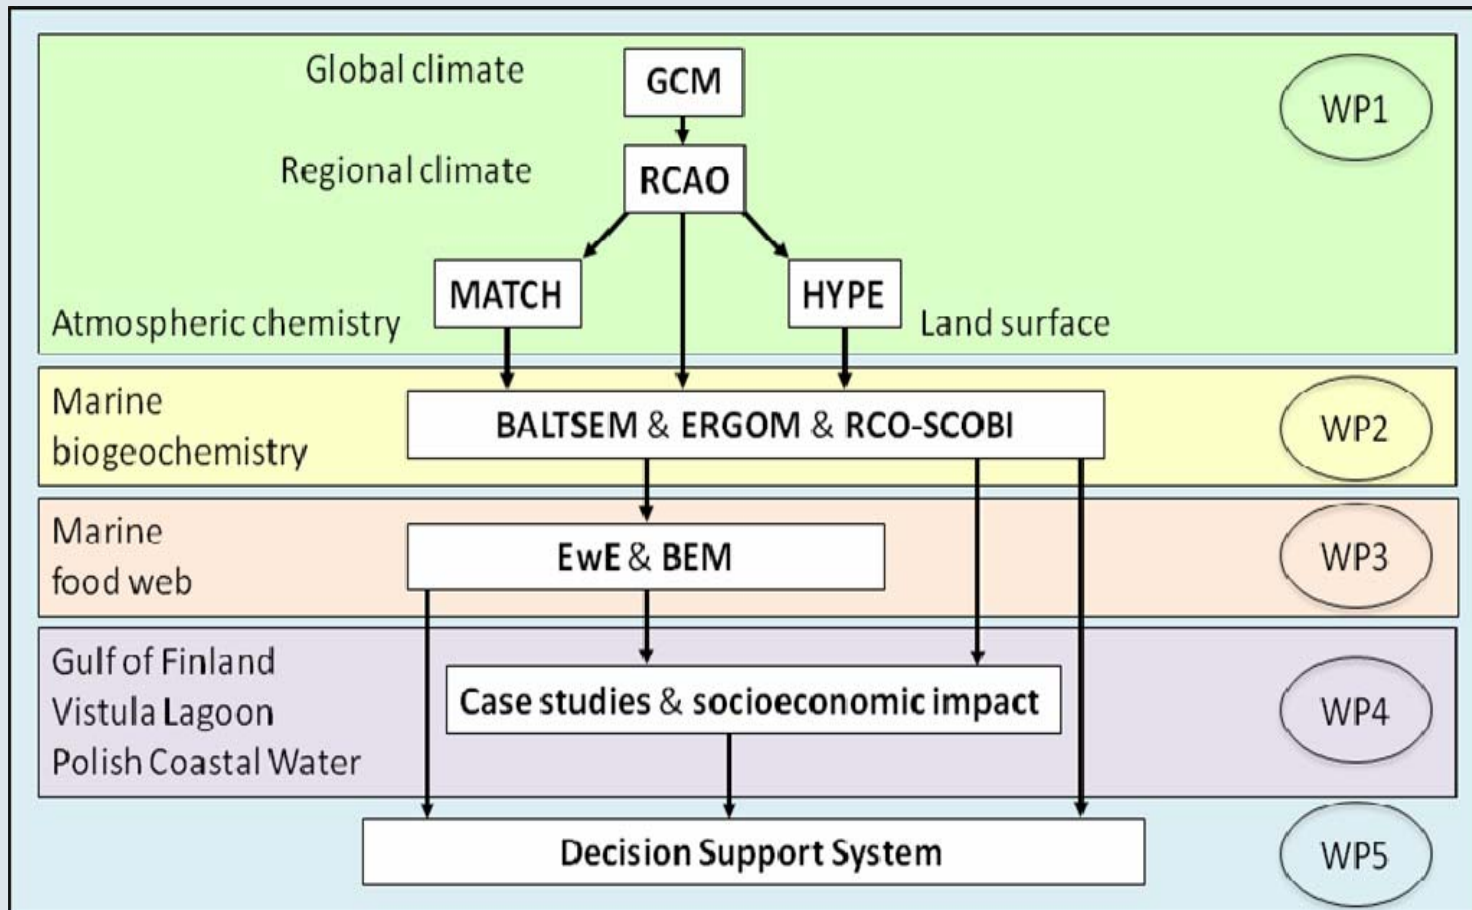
Global climate
GCM
WP1
Regional climate
RCAO
MATCH
HYPE
Atmospheric chemistry
Land surface

Marine biogeochemistry
BALTSEM & ERGOM & RCO-SCOBI
WP2

Marine food web
EwE & BEM
WP3

Gulf of Finland
Vistula Lagoon
Polish Coastal Water
Case studies & socioeconomic impact
WP4

Decision Support System
WP5